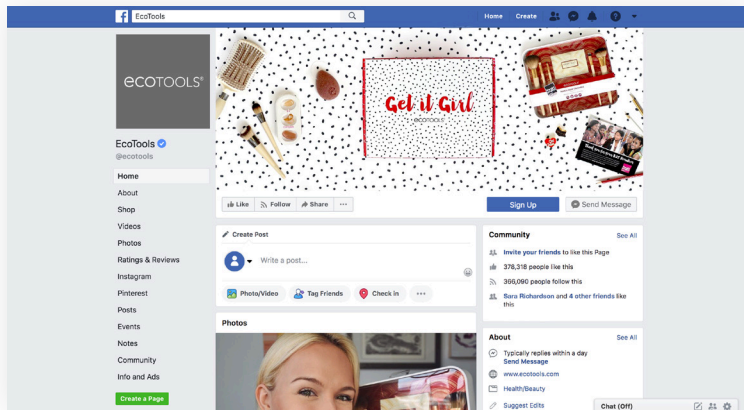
EcoTools

Home Create

ecotools®

Get it Girl
ecotools

EcoTools
@ecotools

Home
About
Shop
Videos
Photos
Ratings & Reviews
Instagram
Pinterest
Posts
Events
Notes
Community
Info and Ads

Create a Page

Like Follow Share ···

Sign Up

Send Message

Create Post

Write a post...

Photo/Video Tag Friends Check in ···

Photos

Community See All

Invite your friends to like this Page

376,318 people like this

366,090 people follow this

Sora Richardson and 4 other friends like this

About See All

Typically replies within a day
Send Message

www.ecotools.com

Health/Beauty

Suggest Edits

Chat (Off)